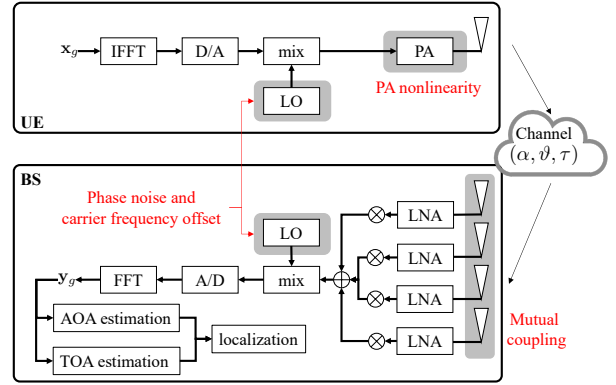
$\mathbf{x}_g$

IFFT

D/A

mix

PA

LO

PA nonlinearity

UE

Channel

$(\alpha, \vartheta, \tau)$

BS

Phase noise and carrier frequency offset

LO

LNA

LNA

LNA

LNA

$\mathbf{y}_g$

FFT

A/D

mix

AOA estimation

localization

TOA estimation

Mutual coupling